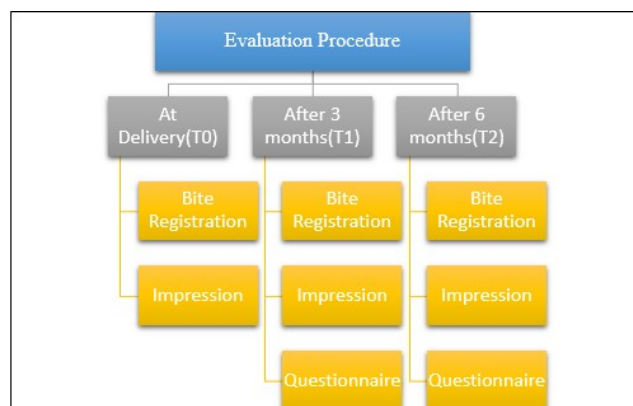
Evaluation Procedure

At Delivery(T0)

Bite Registration

Impression

After 3 months(T1)

Bite Registration

Impression

Questionnaire

After 6 months(T2)

Bite Registration

Impression

Questionnaire